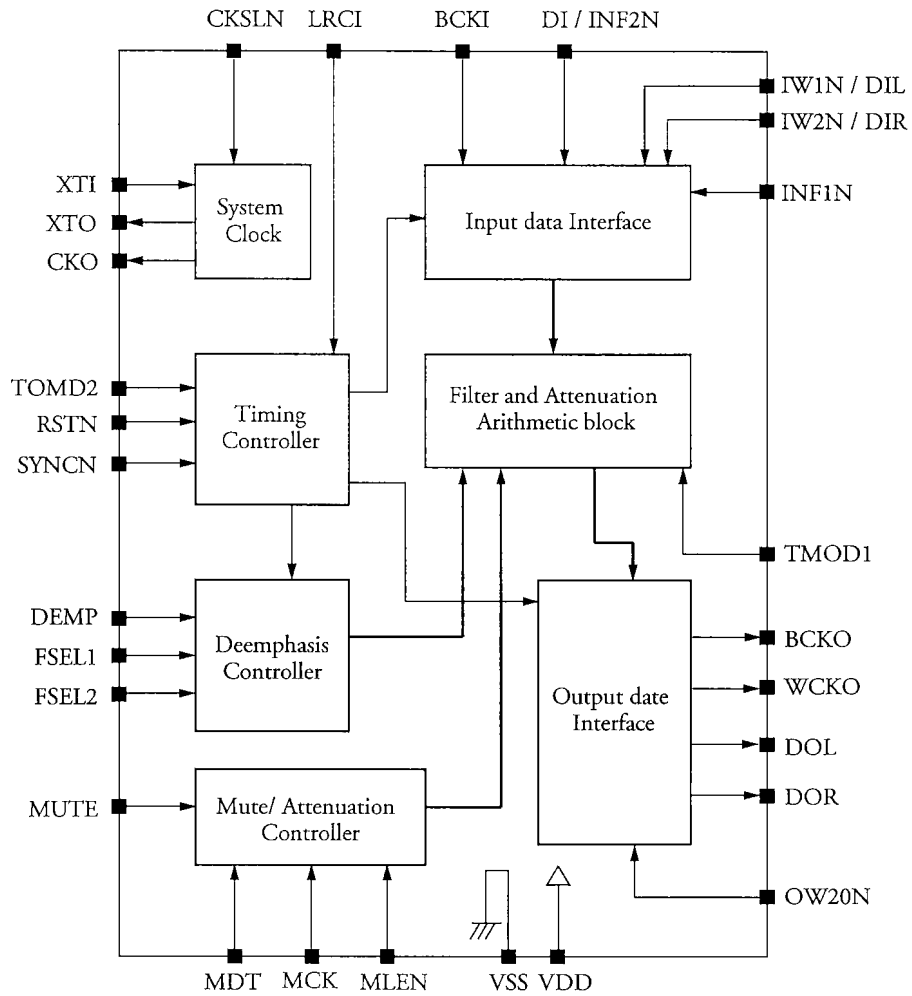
CKSLN LRCI BCKI DI / INF2N

IW1N / DIL
IW2N / DIR
INF1N

XTI
XTO
CKO

System Clock

Input data Interface

TOMD2
RSTN
SYNCN

Timing Controller

Filter and Attenuation Arithmetic block

TMOD1

DEMP
FSEL1
FSEL2

Deemphasis Controller

Output date Interface

BCKO
WCKO
DOL
DOR

MUTE

Mute/ Attenuation Controller

OW20N

MDT MCK MLEN VSS VDD